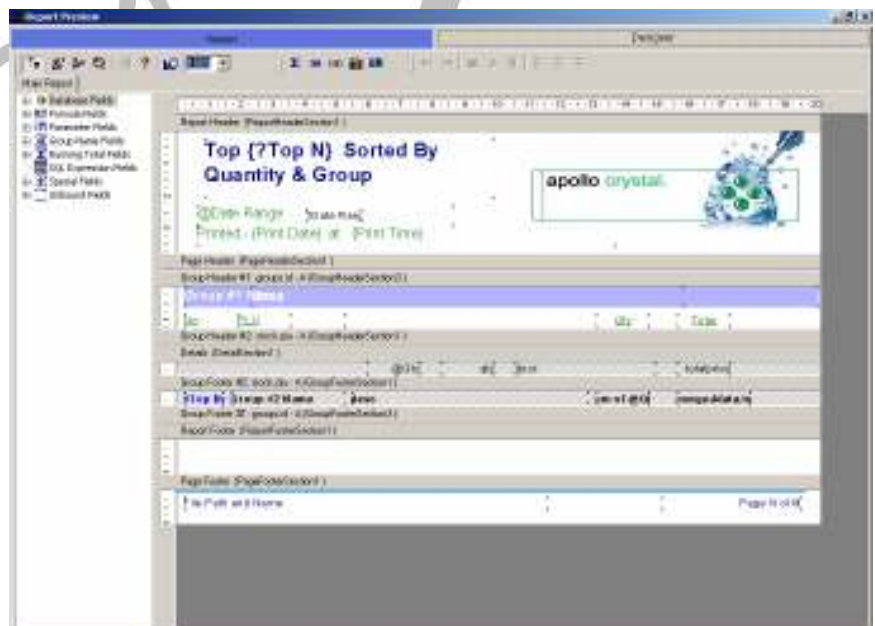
Report Preview

Report

Designer

Main Report

Database Fields
Formula Fields
Parameter Fields
Group Name Fields
Running Total Fields
SQL Expression Fields
Special Fields
Unbound Fields

Report Header (ReportHeaderSection1)

Top {?Top N} Sorted By Quantity & Group

apollo crystal.

@Date Range {Date Rng}

Printed - {Print Date} at {Print Time}

Page Header (PageHeaderSection1)

Group Header #1: groupid - A (GroupHeaderSection1)

Group #1 Name

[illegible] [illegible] Qty Total

Group Header #2 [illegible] - A (GroupHeaderSection2)

Details (DetailSection1)

@Qty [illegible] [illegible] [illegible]

Group Footer #2 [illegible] - A (GroupFooterSection2)

Stop By Group #2 Name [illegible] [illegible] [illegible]

Group Footer #1: groupid - A (GroupFooterSection1)

Report Footer (ReportFooterSection1)

Page Footer (PageFooterSection1)

File Path and Name

Page N of M